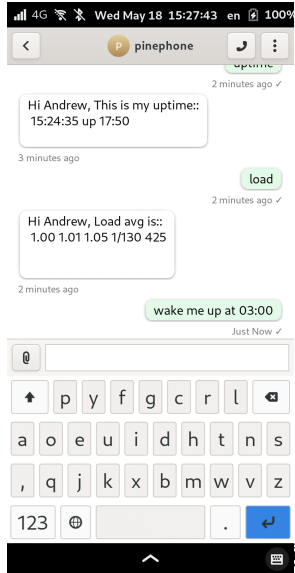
4G Wed May 18 15:27:43 en 100%

P pinephone

uptime
2 minutes ago ✓

Hi Andrew, This is my uptime:: 15:24:35 up 17:50

3 minutes ago

load
2 minutes ago ✓

Hi Andrew, Load avg is:: 1.00 1.01 1.05 1/130 425

2 minutes ago

wake me up at 03:00
Just Now ✓

p y f g c r l
a o e u i d h t n s
, q j k x b m w v z
123 .